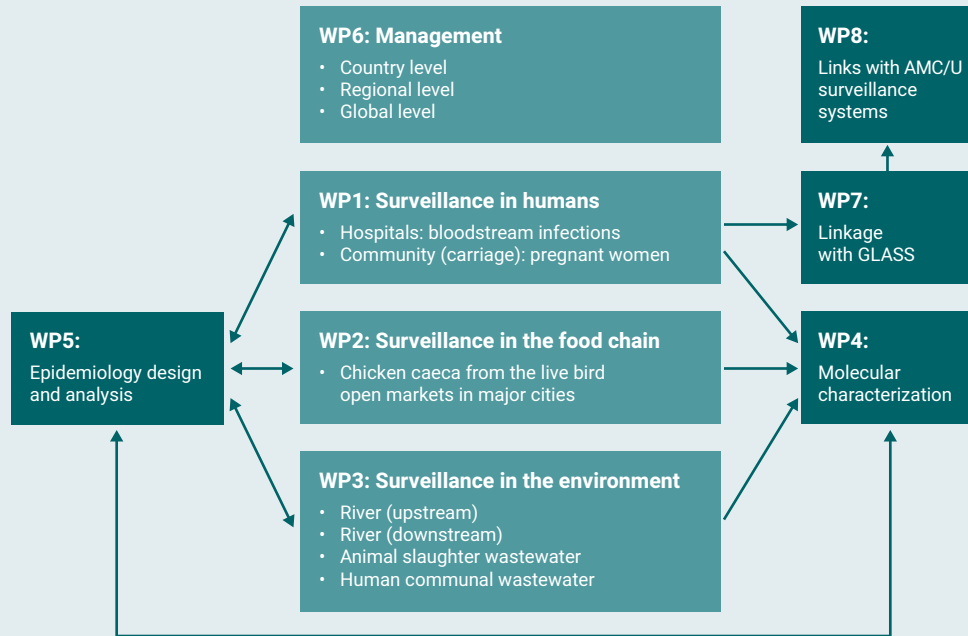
WP6: Management
• Country level
• Regional level
• Global level

WP8:
Links with AMC/U surveillance systems

WP1: Surveillance in humans
• Hospitals: bloodstream infections
• Community (carriage): pregnant women

WP7:
Linkage with GLASS

WP5:
Epidemiology design and analysis

WP2: Surveillance in the food chain
• Chicken caeca from the live bird open markets in major cities

WP4:
Molecular characterization

WP3: Surveillance in the environment
• River (upstream)
• River (downstream)
• Animal slaughter wastewater
• Human communal wastewater